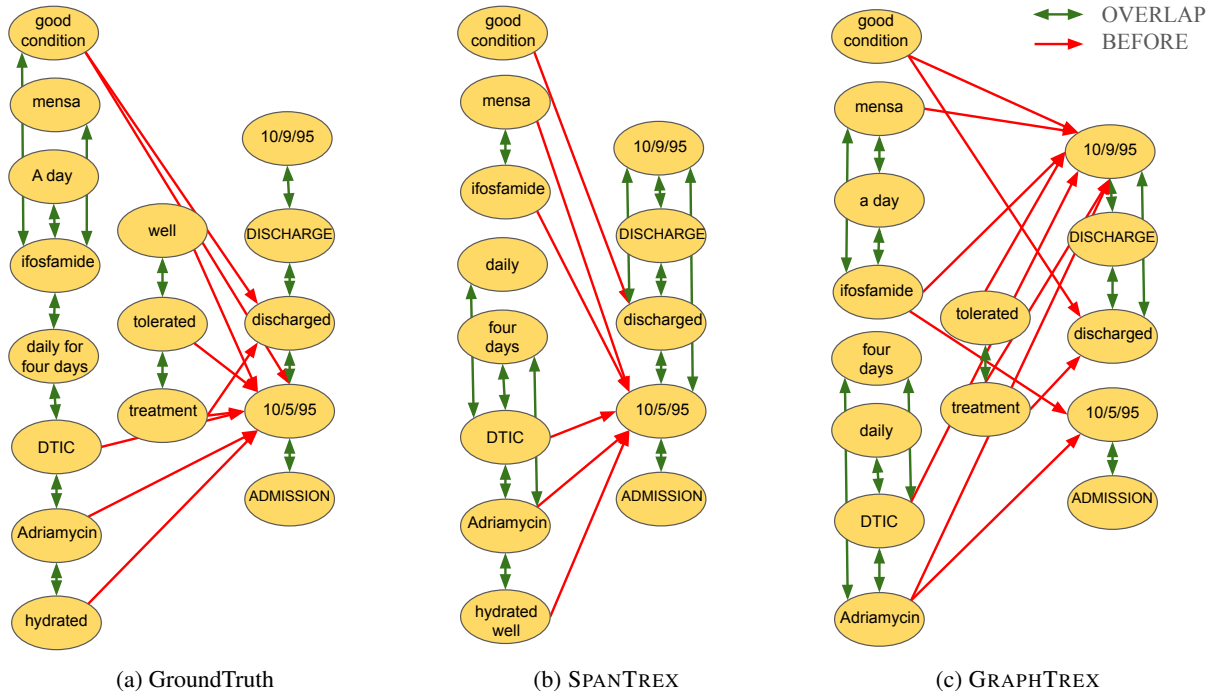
OVERLAP
BEFORE

good condition
mensa
A day
ifosfamide
daily for four days
DTIC
Adriamycin
hydrated
well
tolerated
treatment
10/9/95
DISCHARGE
discharged
10/5/95
ADMISSION

(a) GroundTruth

good condition
mensa
ifosfamide
daily
four days
DTIC
Adriamycin
hydrated well
10/9/95
DISCHARGE
discharged
10/5/95
ADMISSION

(b) SpanTrex

good condition
mensa
a day
ifosfamide
four days
daily
DTIC
Adriamycin
tolerated
treatment
10/9/95
DISCHARGE
discharged
10/5/95
ADMISSION

(c) GraphTrex